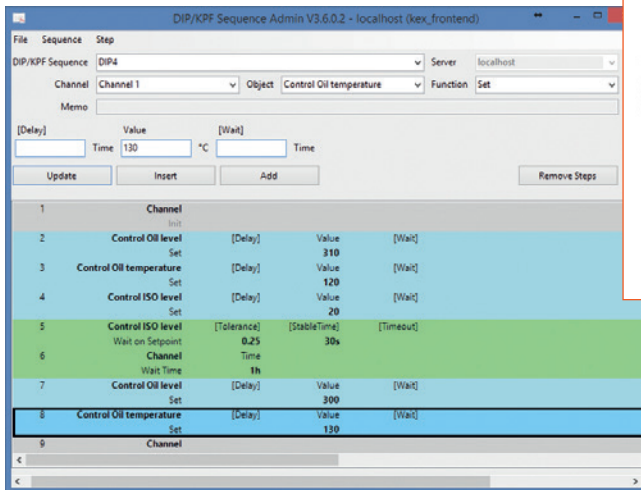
DIP/KPF Sequence Admin V3.6.0.2 - localhost (kex_frontend)

File Sequence Step

DIP/KPF Sequence DIP4 Server localhost

Channel Channel 1 Object Control Oil temperature Function Set

Memo

[Delay] Value [Wait]

Time 130 °C Time

Update Insert Add Remove Steps

| | | | | |
|---|---|---|---|---|
| 1 | Channel<br>Init | | | |
| 2 | Control Oil level<br>Set | [Delay] | Value<br>310 | [Wait] |
| 3 | Control Oil temperature<br>Set | [Delay] | Value<br>120 | [Wait] |
| 4 | Control ISO level<br>Set | [Delay] | Value<br>20 | [Wait] |
| 5 | Control ISO level<br>Wait on Setpoint | [Tolerance]<br>0.25 | [StableTime]<br>30s | [Timeout] |
| 6 | Channel<br>Wait Time | Time<br>1h | | |
| 7 | Control Oil level<br>Set | [Delay] | Value<br>300 | [Wait] |
| 8 | Control Oil temperature<br>Set | [Delay] | Value<br>130 | [Wait] |
| 9 | Channel | | | |